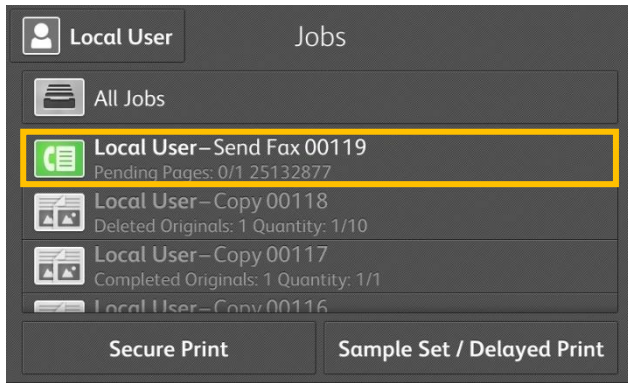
Local User

Jobs

All Jobs

Local User–Send Fax 00119
Pending Pages: 0/1 25132877

Local User–Copy 00118
Deleted Originals: 1 Quantity: 1/10

Local User–Copy 00117
Completed Originals: 1 Quantity: 1/1

Local User–Copy 00116

Secure Print

Sample Set / Delayed Print